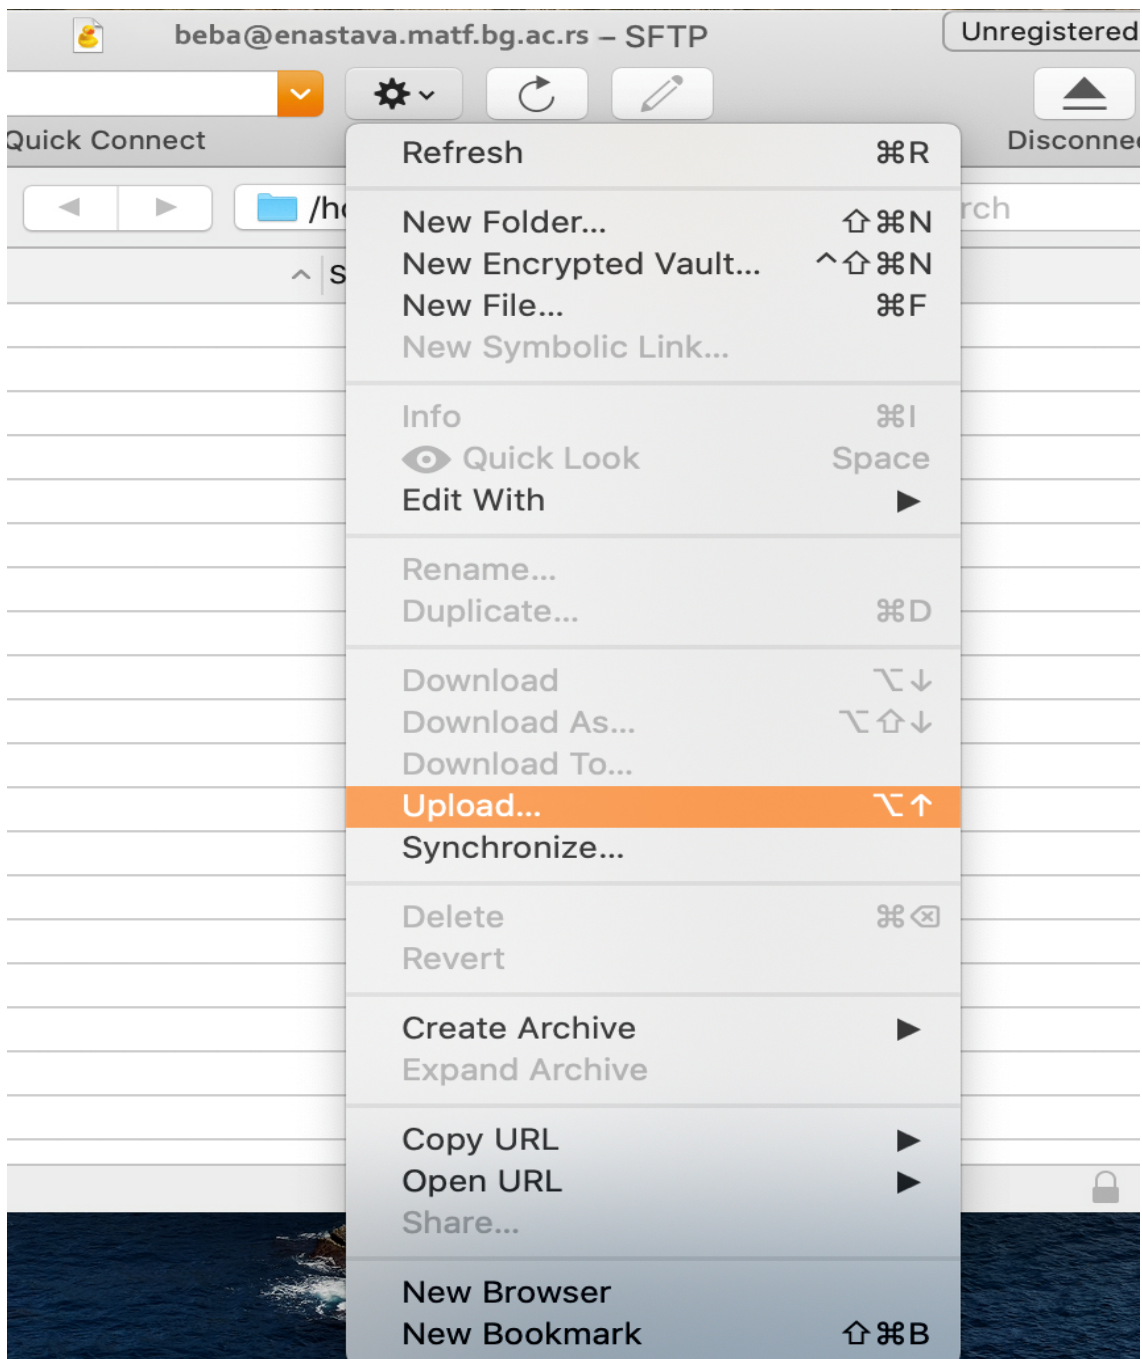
beba@enastava.matf.bg.ac.rs – SFTP

Unregistered

Quick Connect

Disconne

/h

rch

S

Refresh ⌘R

New Folder... ⇧⌘N
New Encrypted Vault... ^⇧⌘N
New File... ⌘F
New Symbolic Link...

Info ⌘I
Quick Look Space
Edit With ▶

Rename...
Duplicate... ⌘D

Download ⌥↓
Download As... ⌥⇧↓
Download To...
Upload... ⌥↑
Synchronize...

Delete ⌘⌫
Revert

Create Archive ▶
Expand Archive

Copy URL ▶
Open URL ▶
Share...

New Browser
New Bookmark ⇧⌘B